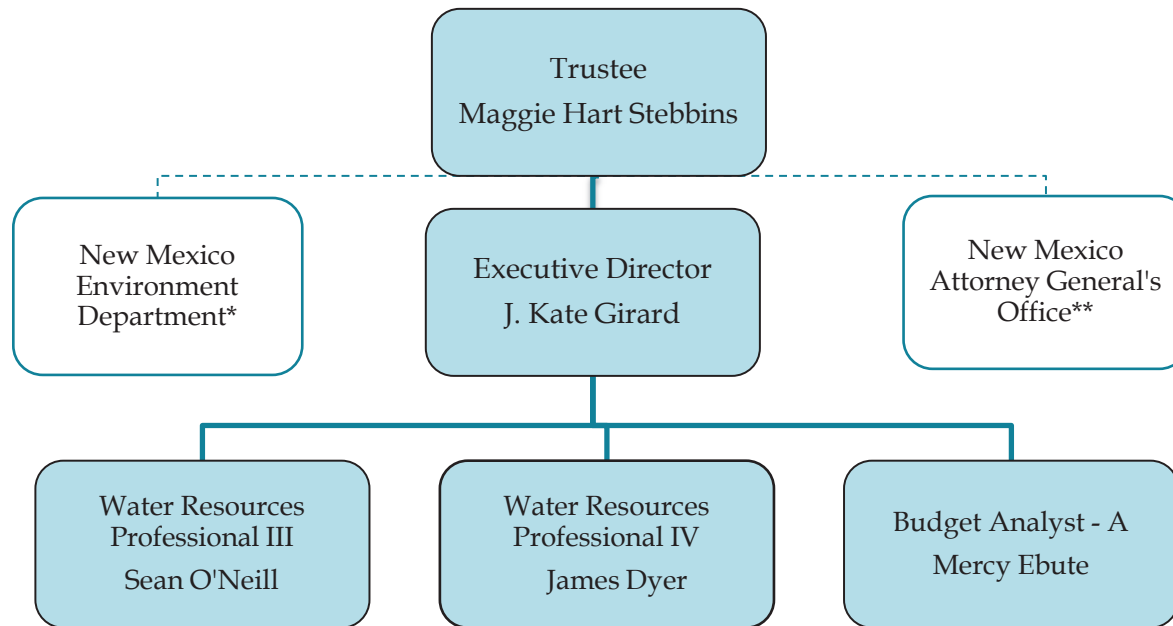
Trustee
Maggie Hart Stebbins

New Mexico Environment Department*

Executive Director
J. Kate Girard

New Mexico Attorney General's Office**

Water Resources Professional III
Sean O'Neill

Water Resources Professional IV
James Dyer

Budget Analyst - A
Mercy Ebute